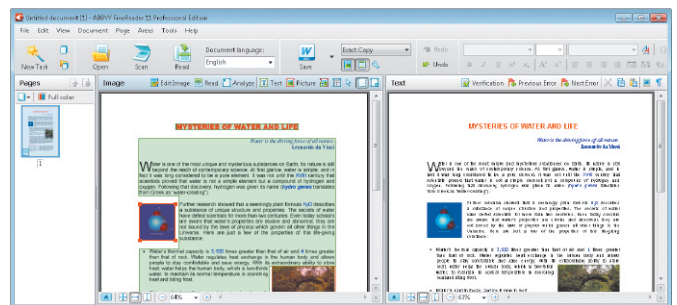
Untitled document (1) - ABBYY FineReader 11 Professional Edition

File Edit View Document Page Areas Tools Help

New Task Open Scan Read Document language: English Save Exact Copy Redo Undo

Pages Full color 1

Image Edit Image Read Analyze Text Picture

MYSTERIES OF WATER AND LIFE

Water is the driving force of all nature.
Leonardo da Vinci

Water is one of the most unique and mysterious substances on Earth. Its nature is still beyond the reach of contemporary science. At first glance, water is simple, and it has been long considered to be a pure element. It was not until the 18th century that scientists proved that water is not a simple element but a compound of hydrogen and oxygen. Following that discovery, hydrogen was given its name (hydro genes translates from Greek as "water-creating").

Further research showed that a seemingly plain formula $H_2O$ describes a substance of unique structure and properties. The secrets of water have defied scientists for more than two centuries. Even today scholars are aware that water's properties are studied as abnormal, they are not bound by the laws of physics which govern all other things in the Universe. Here are just a few of the properties of this life-giving substance:

Water's thermal capacity is 3,400 times greater than that of air and 4 times greater than that of rock. Water regulates heat exchange in the human body and allows people to stay comfortable and save energy. With its extraordinary ability to store heat, water helps the human body, which is two-thirds water, to maintain its normal temperature in sound by heat and biting frost.

Text Verification Previous Error Next Error

MYSTERIES OF WATER AND LIFE

Water is the driving force of all nature.
Leonardo da Vinci

67%